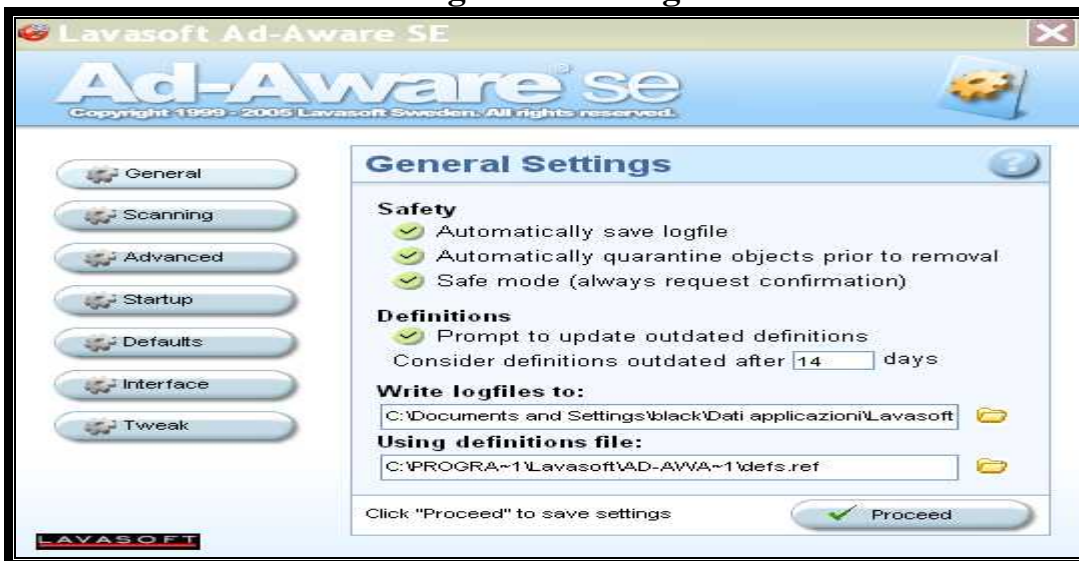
Lavasoft Ad-Aware SE

Ad-Aware se

Copyright 1999 - 2005 Lavasoft Sweden. All rights reserved.

General

Scanning

Advanced

Startup

Defaults

Interface

Tweak

General Settings

Safety

Automatically save logfile

Automatically quarantine objects prior to removal

Safe mode (always request confirmation)

Definitions

Prompt to update outdated definitions

Consider definitions outdated after 14 days

Write logfiles to:

C:\Documents and Settings\black\Dati applicazioni\Lavasoft

Using definitions file:

C:\PROGRA~1\Lavasoft\AD-AWA~1\defs.ref

Click "Proceed" to save settings

Proceed

LAVASOFT